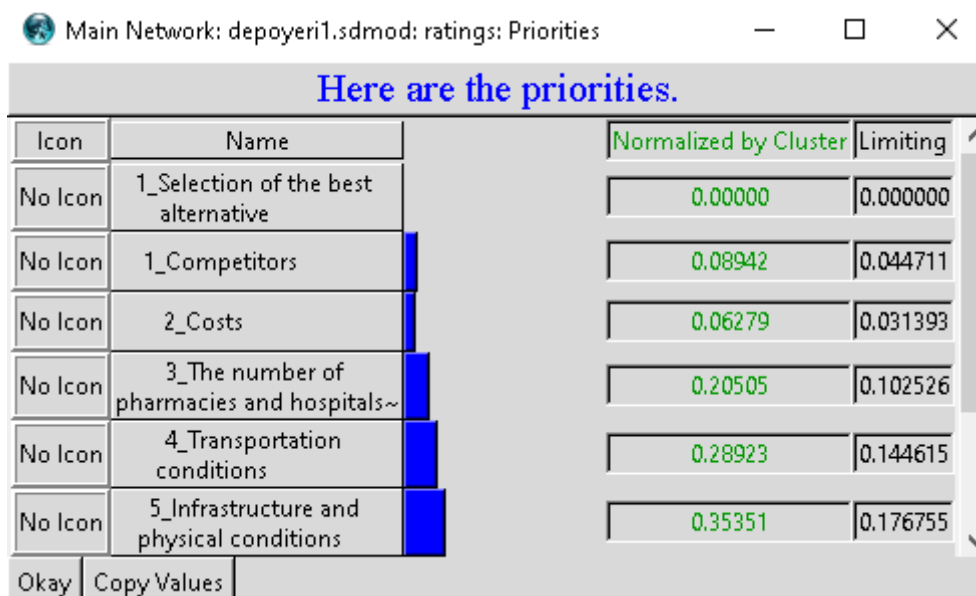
Main Network: depoyeri1.sdmod: ratings: Priorities

Here are the priorities.

| Icon | Name | Normalized by Cluster | Limiting |
|---|---|---|---|
| No Icon | 1_Selection of the best alternative | 0.00000 | 0.000000 |
| No Icon | 1_Competitors | 0.08942 | 0.044711 |
| No Icon | 2_Costs | 0.06279 | 0.031393 |
| No Icon | 3_The number of pharmacies and hospitals~ | 0.20505 | 0.102526 |
| No Icon | 4_Transportation conditions | 0.28923 | 0.144615 |
| No Icon | 5_Infrastructure and physical conditions | 0.35351 | 0.176755 |

Okay Copy Values